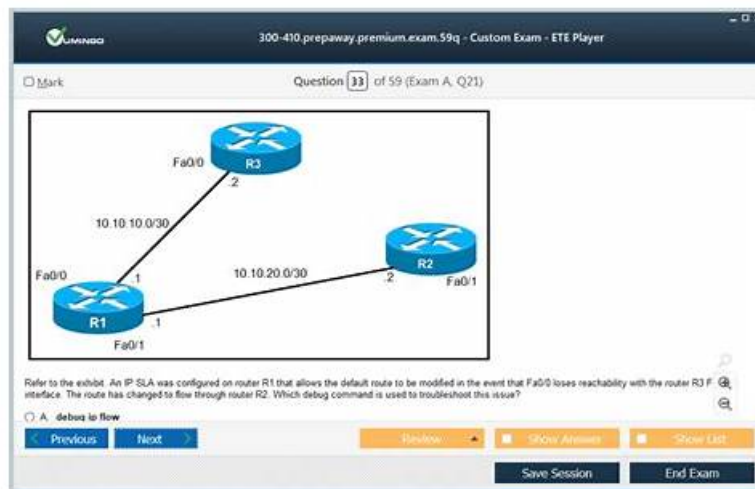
300-410.prepaway.premium.exam.59q - Custom Exam - ETE Player

Mark

Question 33 of 59 (Exam A, Q21)

Fa0/0
R3
.2
10.10.10.0/30
Fa0/0
.1
10.10.20.0/30
R2
.2
Fa0/1
R1
.1
Fa0/1

Refer to the exhibit. An IP SLA was configured on router R1 that allows the default route to be modified in the event that Fa0/0 loses reachability with the router R3 F interface. The route has changed to flow through router R2. Which debug command is used to troubleshoot this issue?

A. debug ip flow

Previous
Next
Review
Show Answer
Show List
Save Session
End Exam